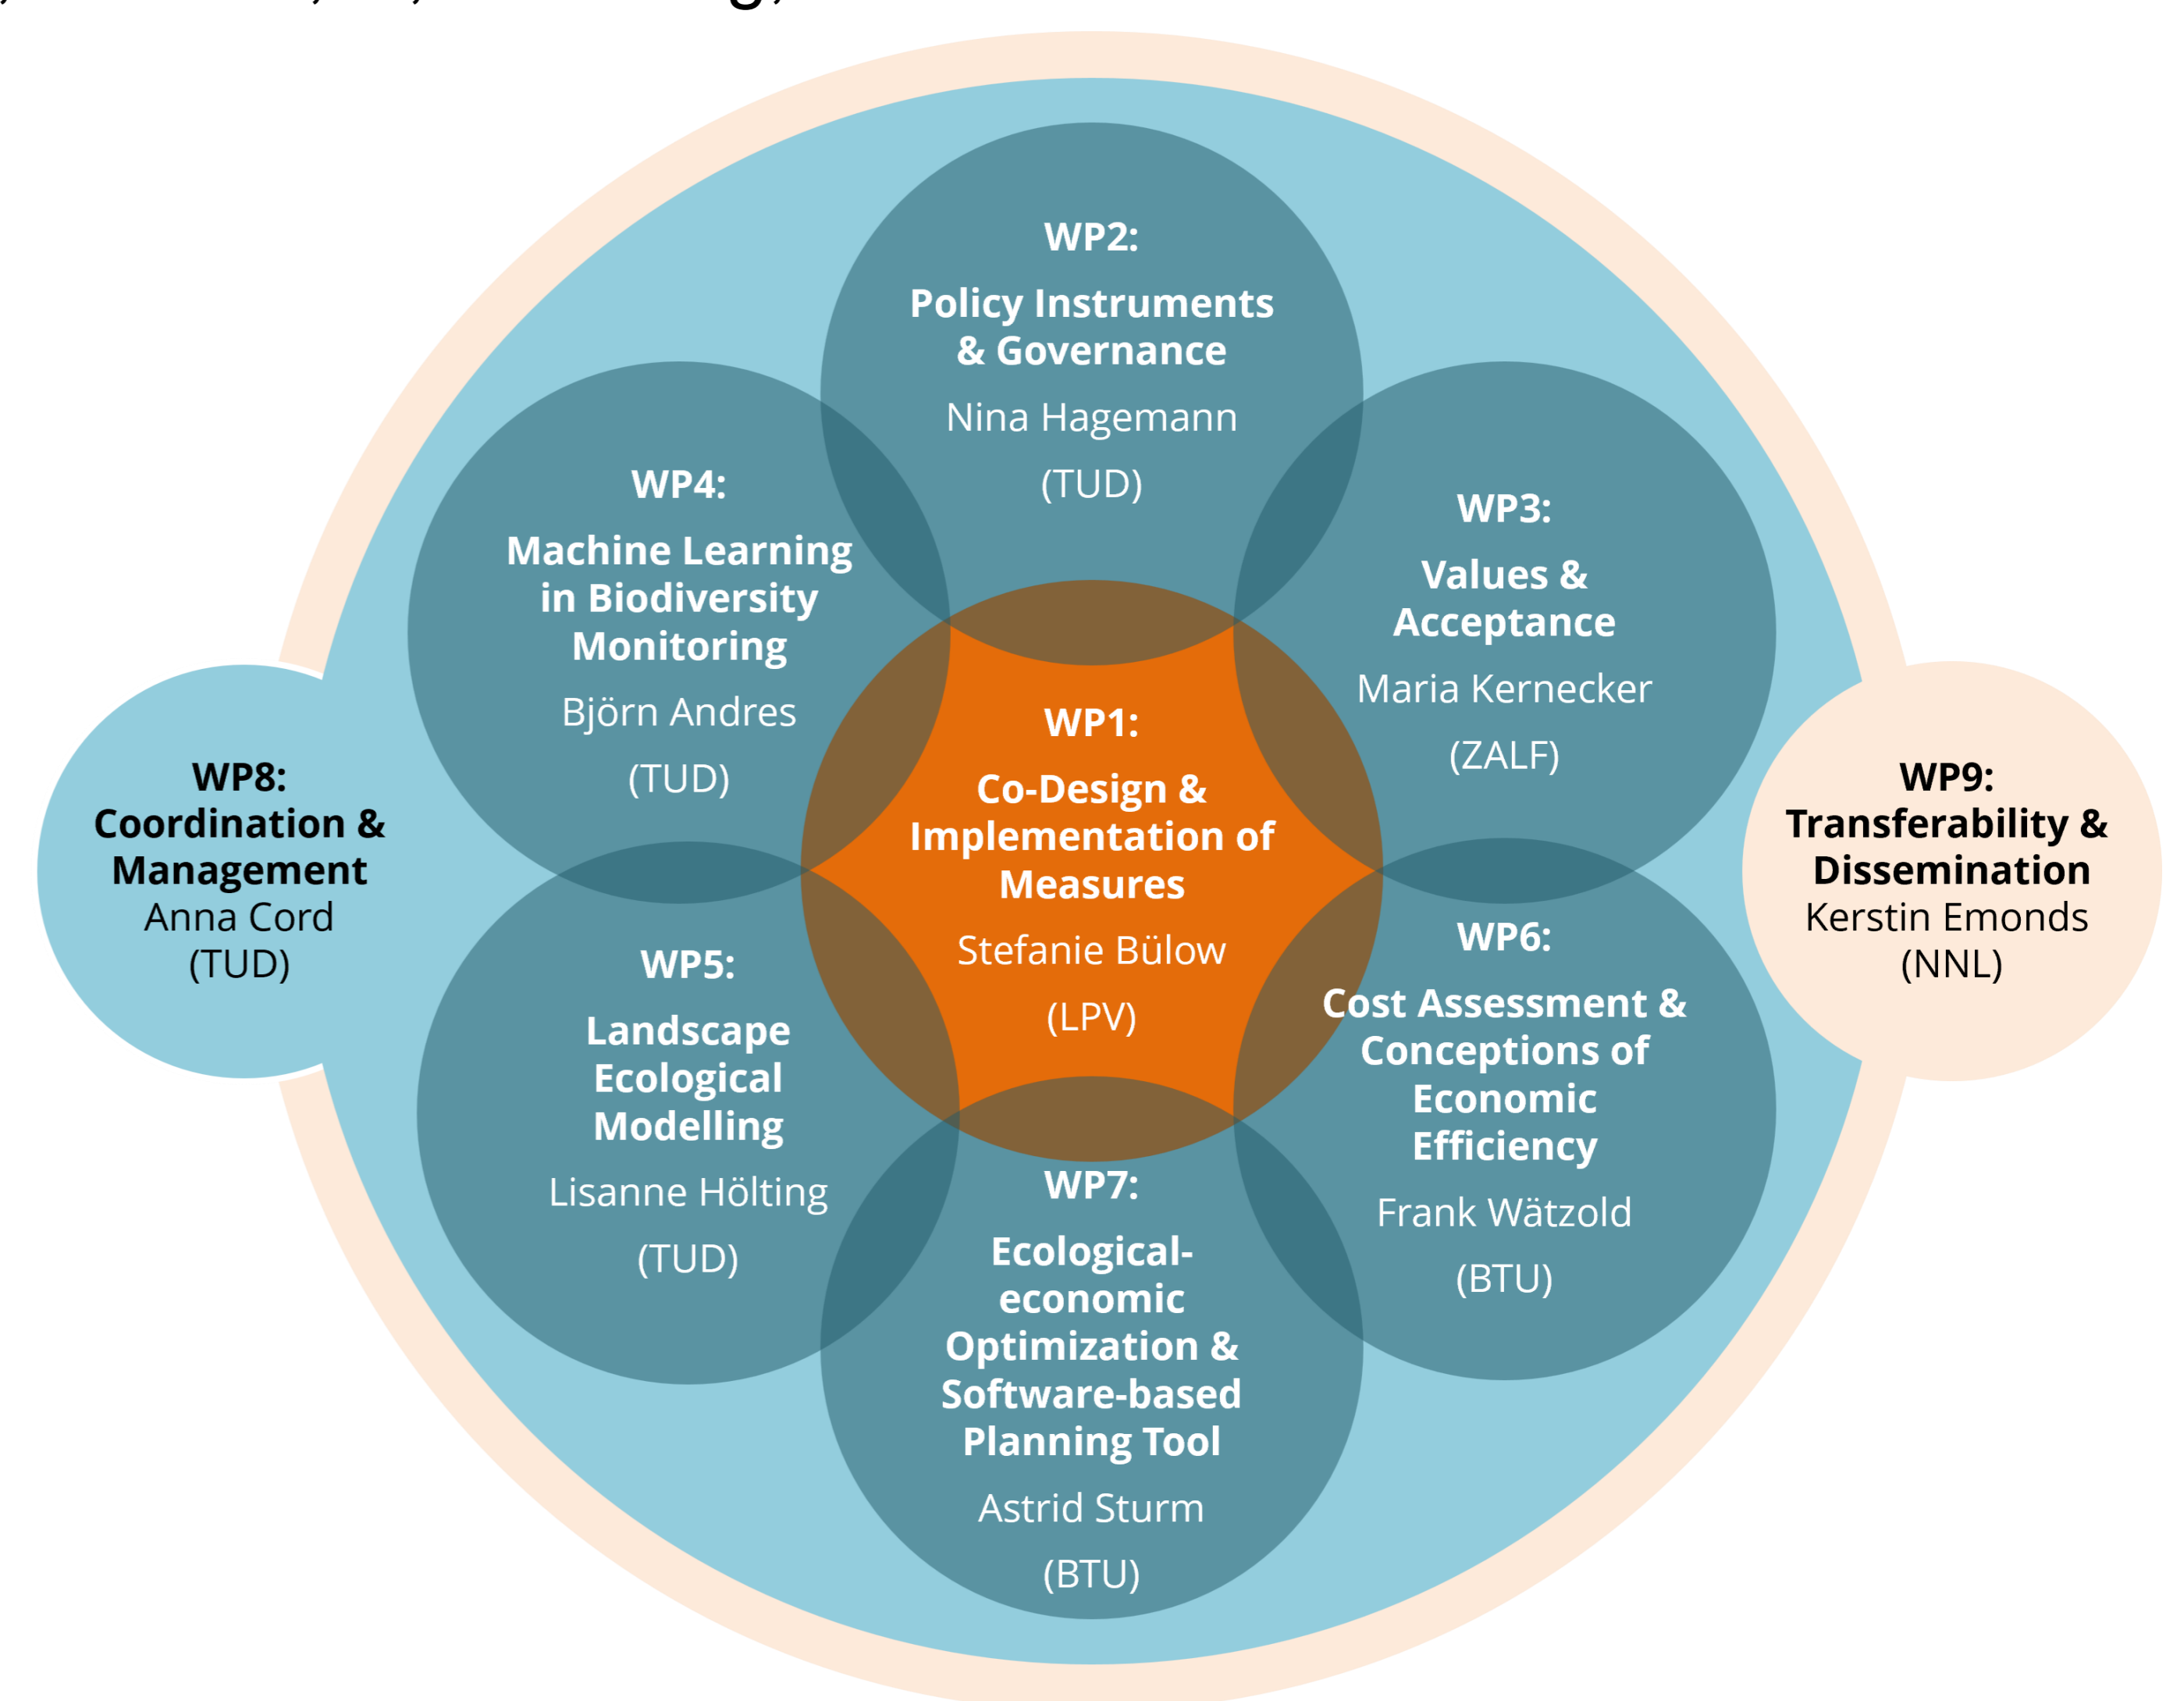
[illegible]

WP2:
Policy Instruments & Governance
Nina Hagemann
(TUD)

WP4:
Machine Learning in Biodiversity Monitoring
Björn Andres
(TUD)

WP3:
Values & Acceptance
Maria Kernecker
(ZALF)

WP8:
Coordination & Management
Anna Cord
(TUD)

WP1:
Co-Design & Implementation of Measures
Stefanie Bülow
(LPV)

WP9:
Transferability & Dissemination
Kerstin Emonds
(NNL)

WP5:
Landscape Ecological Modelling
Lisanne Hölting
(TUD)

WP6:
Cost Assessment & Conceptions of Economic Efficiency
Frank Wätzold
(BTU)

WP7:
Ecological-economic Optimization & Software-based Planning Tool
Astrid Sturm
(BTU)